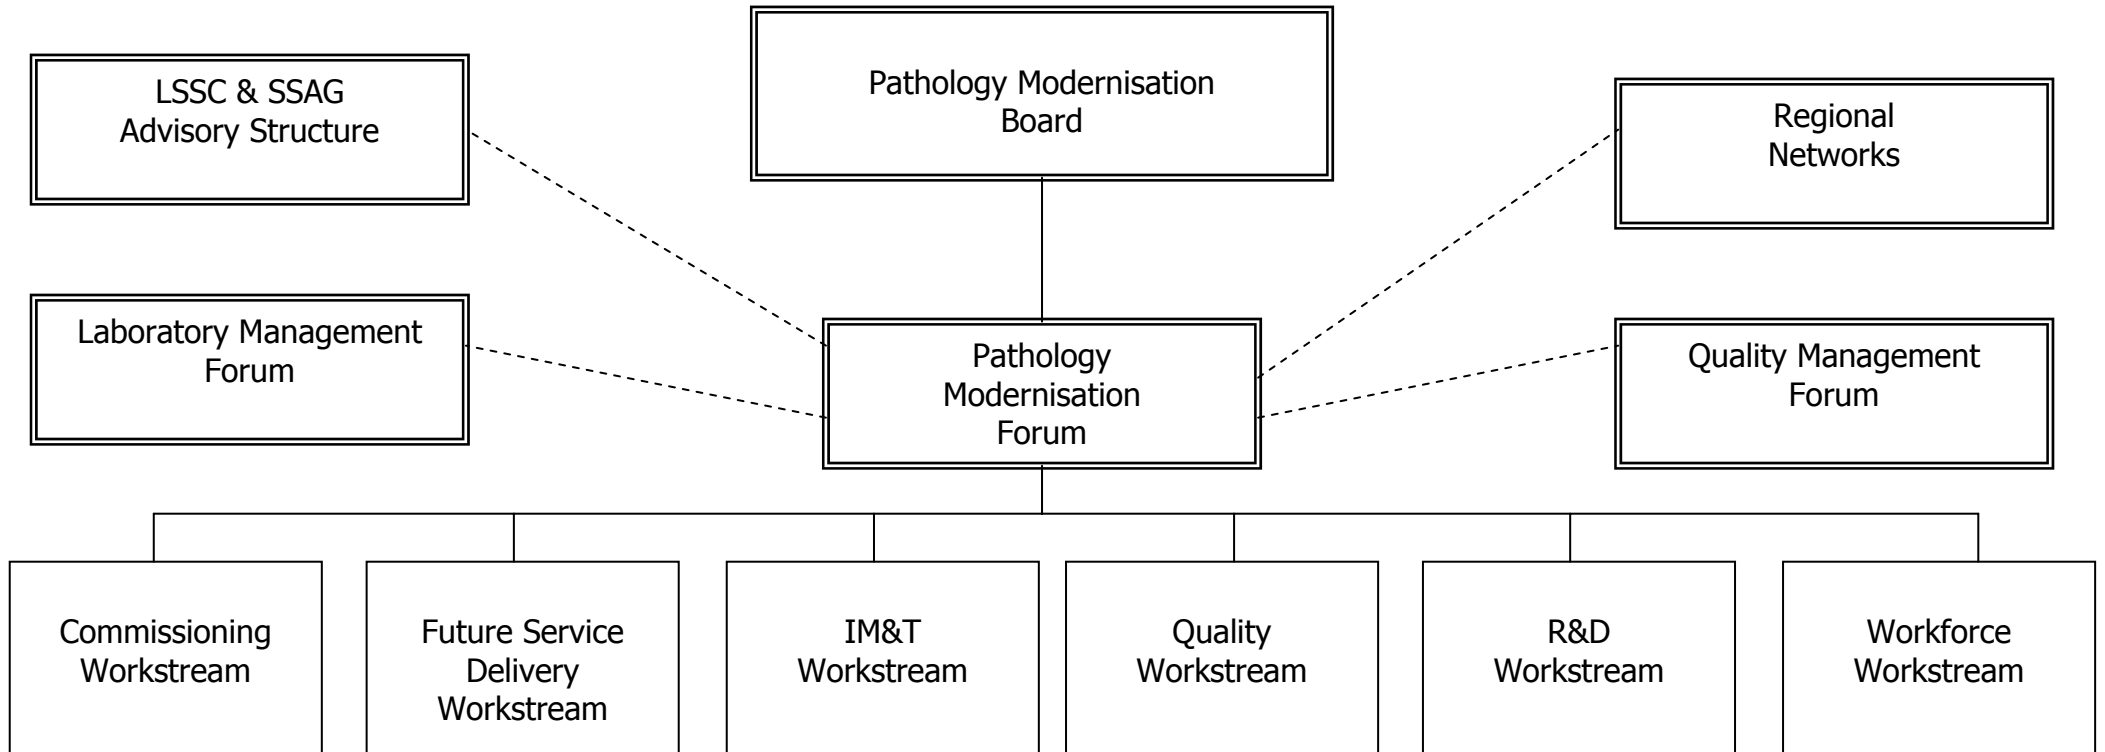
Pathology Modernisation Board

LSSC & SSAG Advisory Structure

Regional Networks

Laboratory Management Forum

Pathology Modernisation Forum

Quality Management Forum

Commissioning Workstream

Future Service Delivery Workstream

IM&T Workstream

Quality Workstream

R&D Workstream

Workforce Workstream